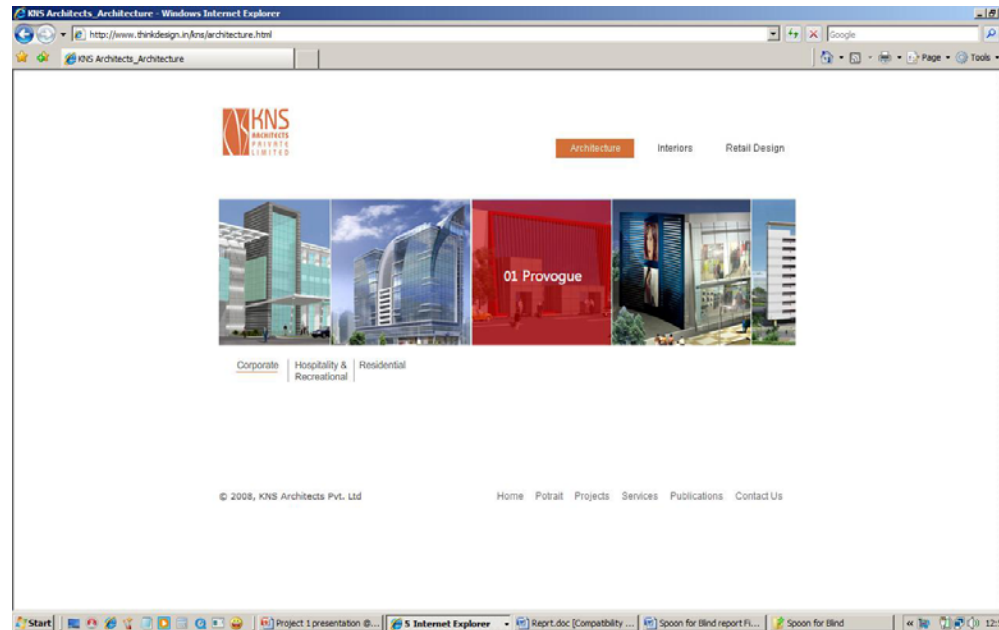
KNS Architects_Architecture - Windows Internet Explorer

http://www.thinkdesign.in/kns/architecture.html

Google

KNS Architects_Architecture

Page • Tools •

KNS ARCHITECTS PRIVATE LIMITED

Architecture Interiors Retail Design

01 Provogue

Corporate | Hospitality & Recreational | Residential

© 2008, KNS Architects Pvt. Ltd

Home Potrait Projects Services Publications Contact Us

Start | Project 1 presentation @... | 5 Internet Explorer | Reprt.doc [Compatibility ... | Spoon for Blind report Fi... | Spoon for Blind | 12: